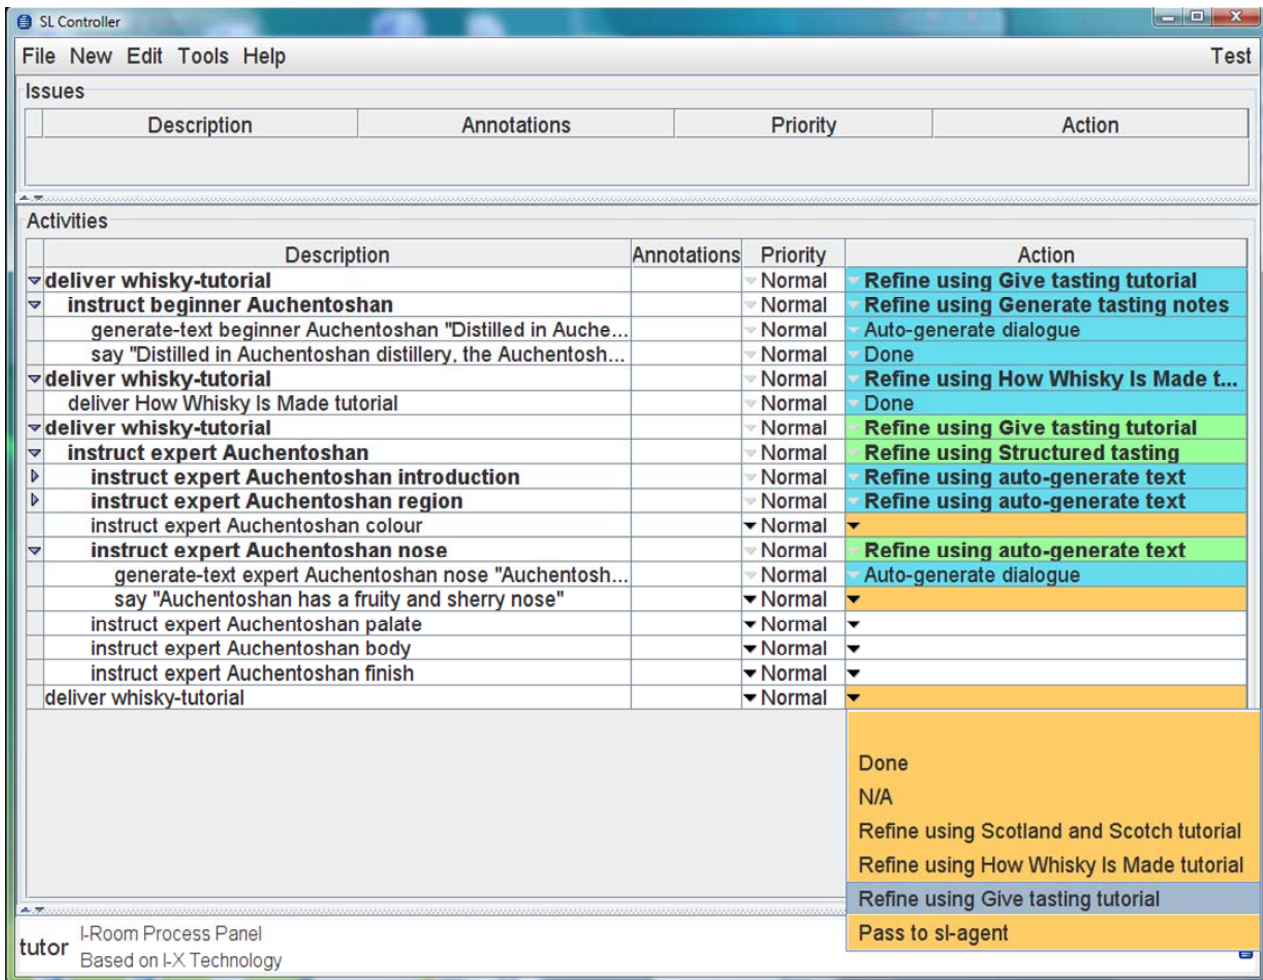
SL Controller

File New Edit Tools Help

Test

Issues

| Description | Annotations | Priority | Action |
|---|---|---|---|

Activities

| Description | Annotations | Priority | Action |
|---|---|---|---|
| deliver whisky-tutorial | | Normal | Refine using Give tasting tutorial |
| instruct beginner Auchentoshan | | Normal | Refine using Generate tasting notes |
| generate-text beginner Auchentoshan "Distilled in Auche... | | Normal | Auto-generate dialogue |
| say "Distilled in Auchentoshan distillery, the Auchentosh... | | Normal | Done |
| deliver whisky-tutorial | | Normal | Refine using How Whisky Is Made t... |
| deliver How Whisky Is Made tutorial | | Normal | Done |
| deliver whisky-tutorial | | Normal | Refine using Give tasting tutorial |
| instruct expert Auchentoshan | | Normal | Refine using Structured tasting |
| instruct expert Auchentoshan introduction | | Normal | Refine using auto-generate text |
| instruct expert Auchentoshan region | | Normal | Refine using auto-generate text |
| instruct expert Auchentoshan colour | | Normal | |
| instruct expert Auchentoshan nose | | Normal | Refine using auto-generate text |
| generate-text expert Auchentoshan nose "Auchentosh... | | Normal | Auto-generate dialogue |
| say "Auchentoshan has a fruity and sherry nose" | | Normal | |
| instruct expert Auchentoshan palate | | Normal | |
| instruct expert Auchentoshan body | | Normal | |
| instruct expert Auchentoshan finish | | Normal | |
| deliver whisky-tutorial | | Normal | |

Done
N/A
Refine using Scotland and Scotch tutorial
Refine using How Whisky Is Made tutorial
Refine using Give tasting tutorial
Pass to sl-agent

tutor I-Room Process Panel
Based on I-X Technology